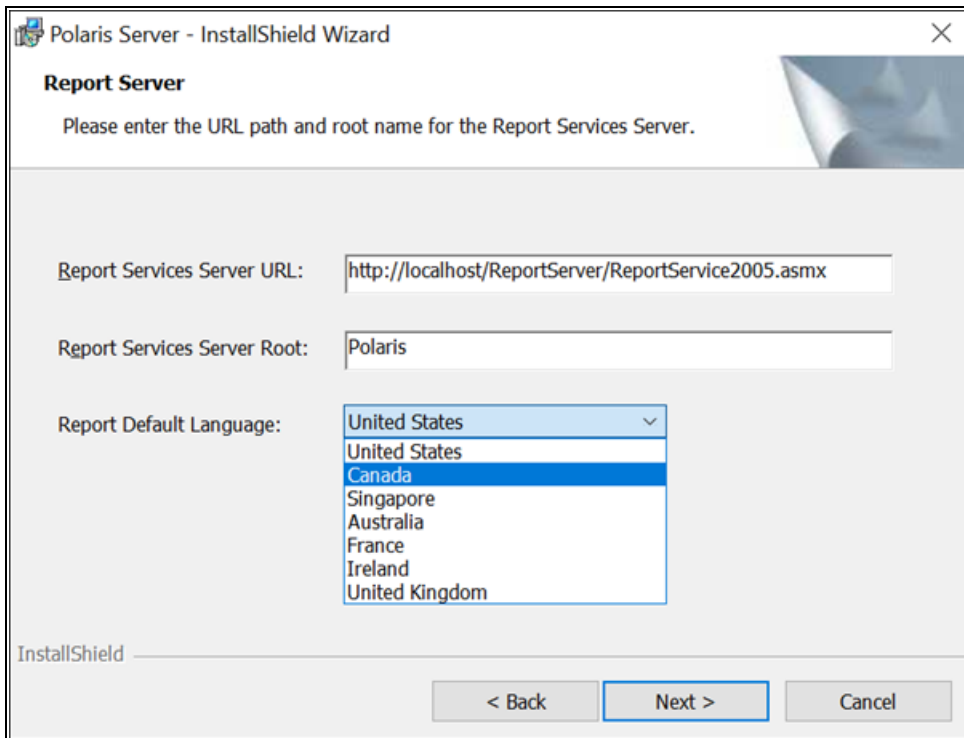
Polaris Server - InstallShield Wizard

Report Server

Please enter the URL path and root name for the Report Services Server.

Report Services Server URL: http://localhost/ReportServer/ReportService2005.asmx

Report Services Server Root: Polaris

Report Default Language: United States

United States
Canada
Singapore
Australia
France
Ireland
United Kingdom

InstallShield

< Back
Next >
Cancel